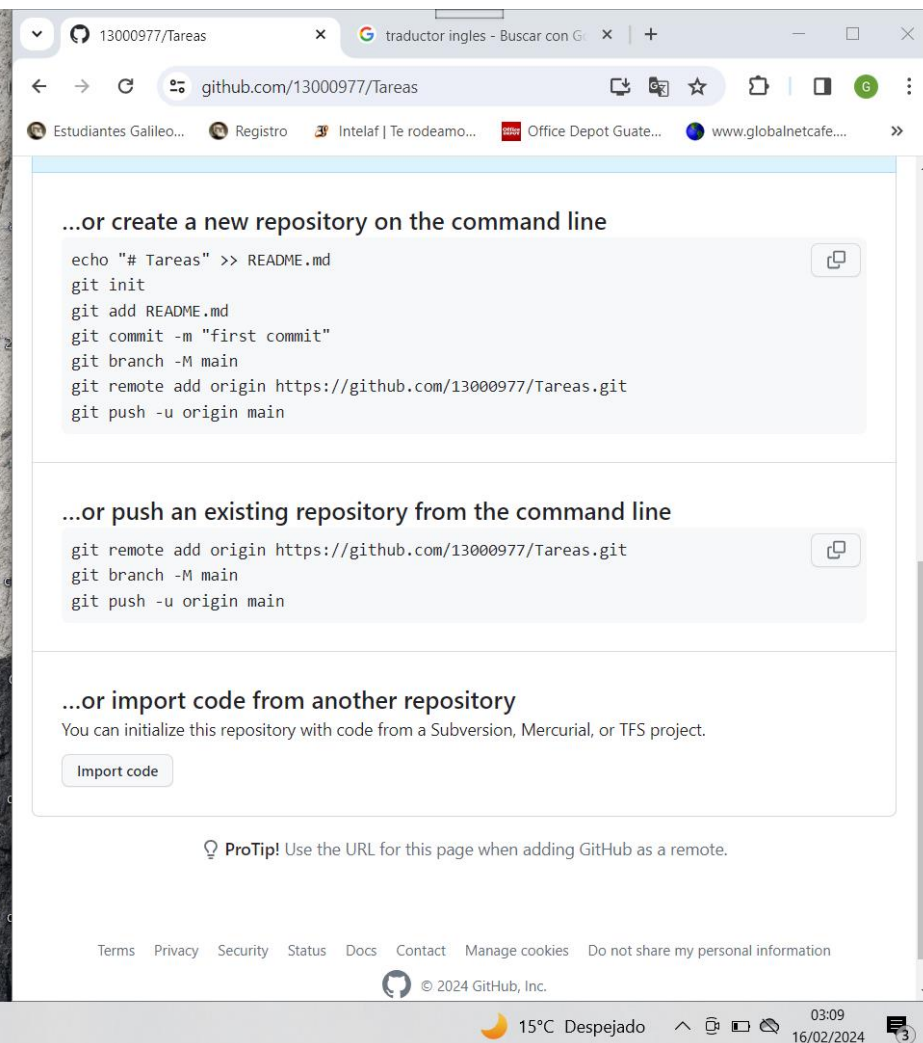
13000977/Tareas ×
traductor ingles - Buscar con G ×
+

github.com/13000977/Tareas

Estudiantes Galileo... Registro Intelaf | Te rodeamo... Office Depot Guate... www.globalnetcafe.... »

...or create a new repository on the command line

echo "# Tareas" >> README.md
git init
git add README.md
git commit -m "first commit"
git branch -M main
git remote add origin https://github.com/13000977/Tareas.git
git push -u origin main

...or push an existing repository from the command line

git remote add origin https://github.com/13000977/Tareas.git
git branch -M main
git push -u origin main

...or import code from another repository

You can initialize this repository with code from a Subversion, Mercurial, or TFS project.

Import code

ProTip! Use the URL for this page when adding GitHub as a remote.

Terms Privacy Security Status Docs Contact Manage cookies Do not share my personal information

© 2024 GitHub, Inc.

15°C Despejado 03:09 16/02/2024 3